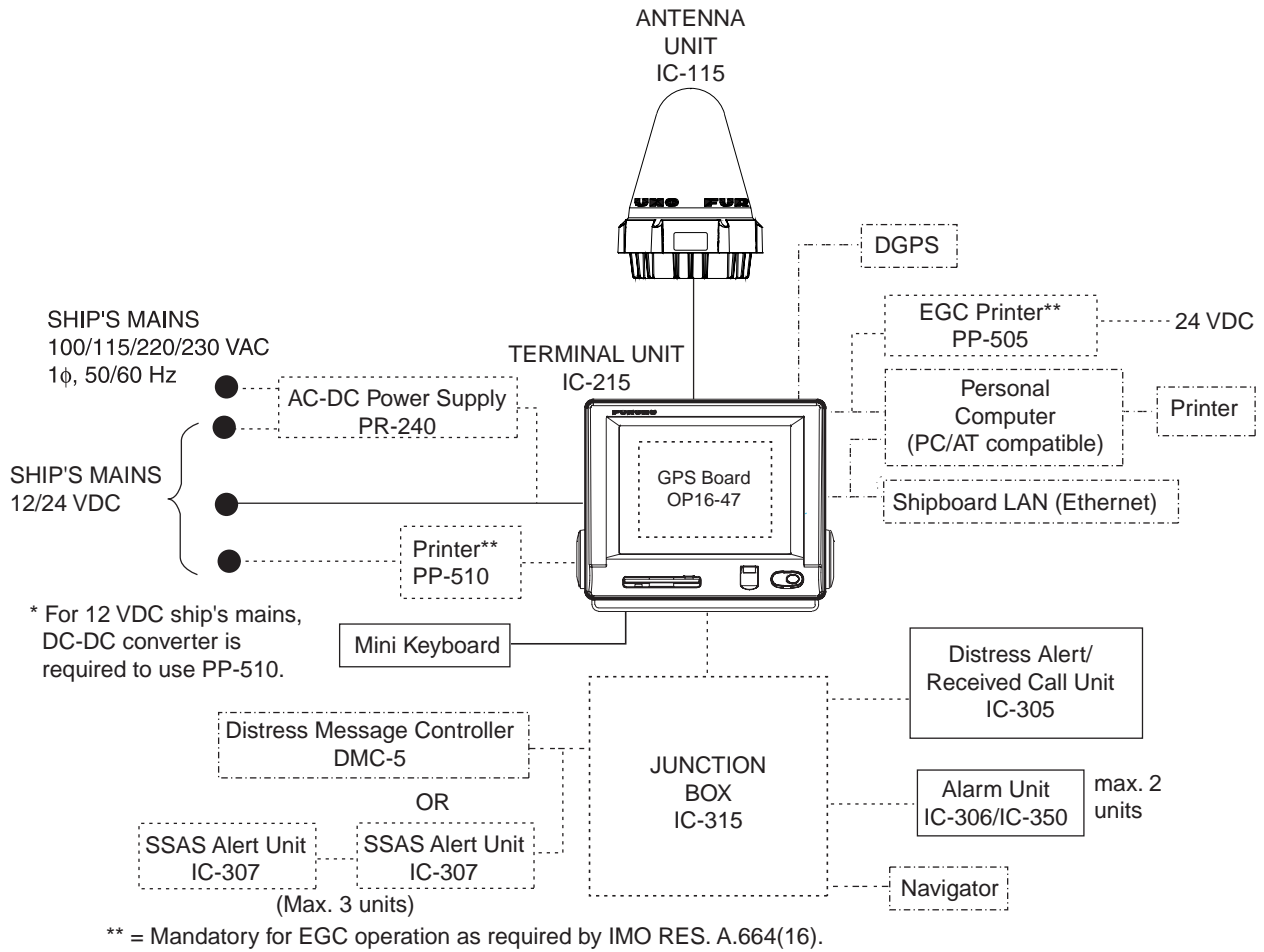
ANTENNA UNIT IC-115

DGPS

SHIP'S MAINS
100/115/220/230 VAC
1$\phi$, 50/60 Hz

TERMINAL UNIT IC-215

EGC Printer**
PP-505

24 VDC

AC-DC Power Supply
PR-240

Personal Computer (PC/AT compatible)

Printer

SHIP'S MAINS
12/24 VDC

GPS Board
OP16-47

Shipboard LAN (Ethernet)

Printer**
PP-510

* For 12 VDC ship's mains, DC-DC converter is required to use PP-510.

Mini Keyboard

Distress Alert/ Received Call Unit IC-305

Distress Message Controller
DMC-5

OR

JUNCTION BOX IC-315

Alarm Unit
IC-306/IC-350

max. 2 units

SSAS Alert Unit
IC-307

SSAS Alert Unit
IC-307

(Max. 3 units)

Navigator

** = Mandatory for EGC operation as required by IMO RES. A.664(16).